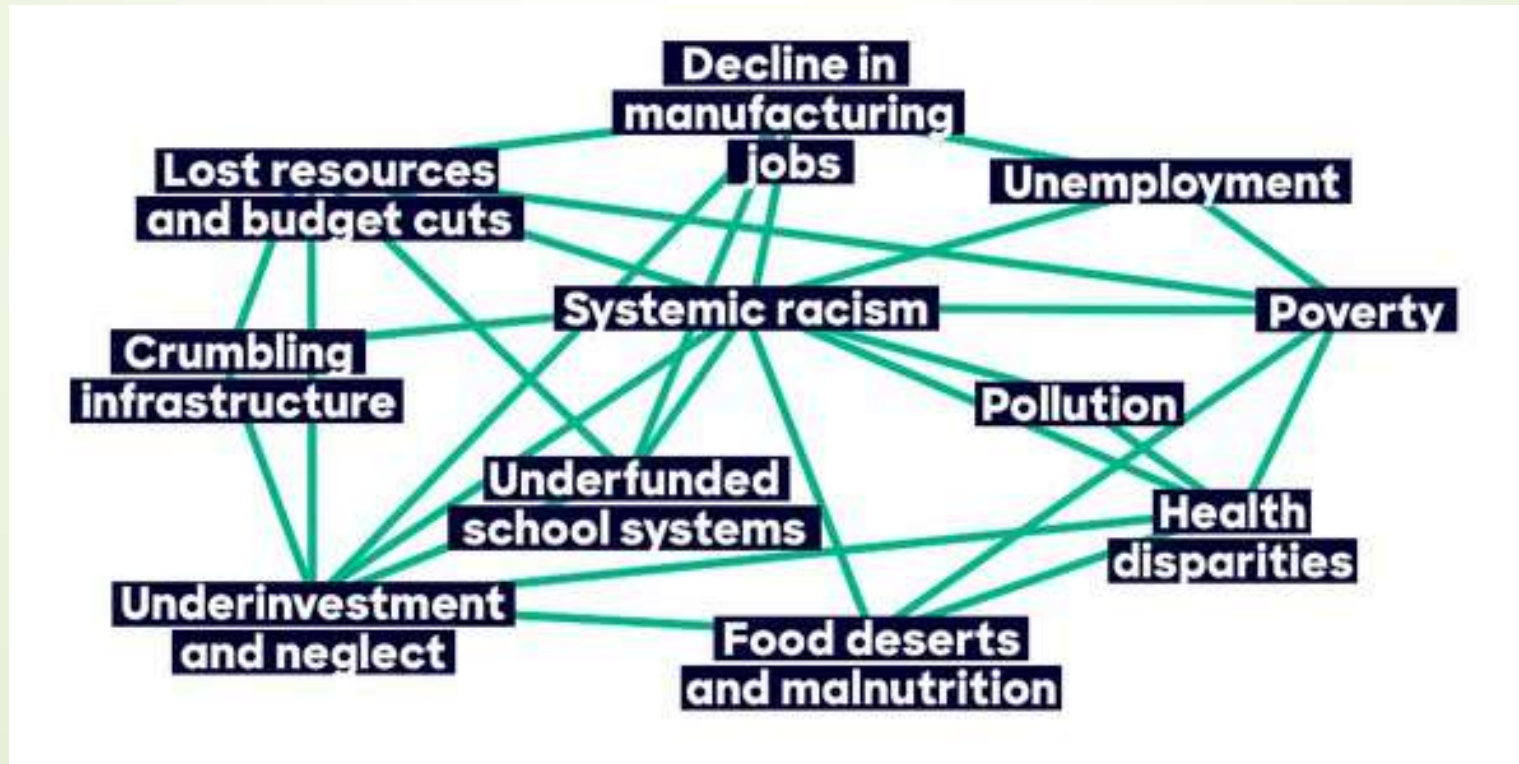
Decline in manufacturing jobs

Lost resources and budget cuts

Unemployment

Systemic racism

Poverty

Crumbling infrastructure

Pollution

Underfunded school systems

Health disparities

Underinvestment and neglect

Food deserts and malnutrition